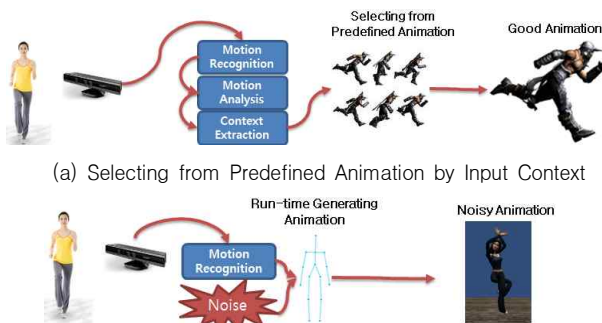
Motion Recognition

Motion Analysis

Context Extraction

Selecting from Predefined Animation

Good Animation

(a) Selecting from Predefined Animation by Input Context

Motion Recognition

Noise

Run-time Generating Animation

Noisy Animation